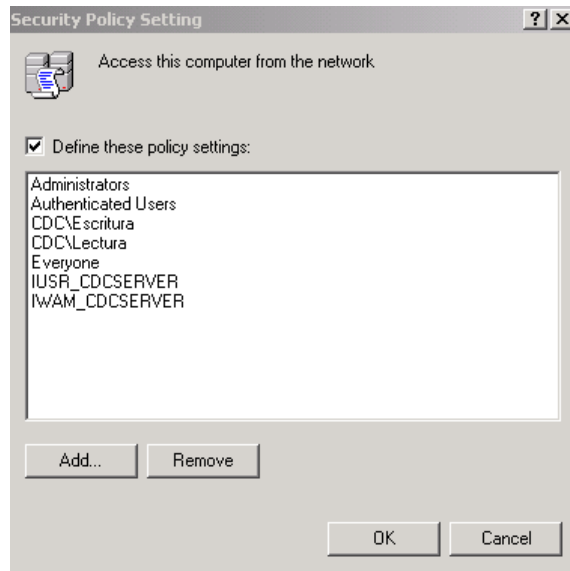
Security Policy Setting ? X

Access this computer from the network

☑ Define these policy settings:

Administrators
Authenticated Users
CDC\Escritura
CDC\Lectura
Everyone
IUSR_CDCSERVER
IWAM_CDCSERVER

Add... Remove

OK Cancel